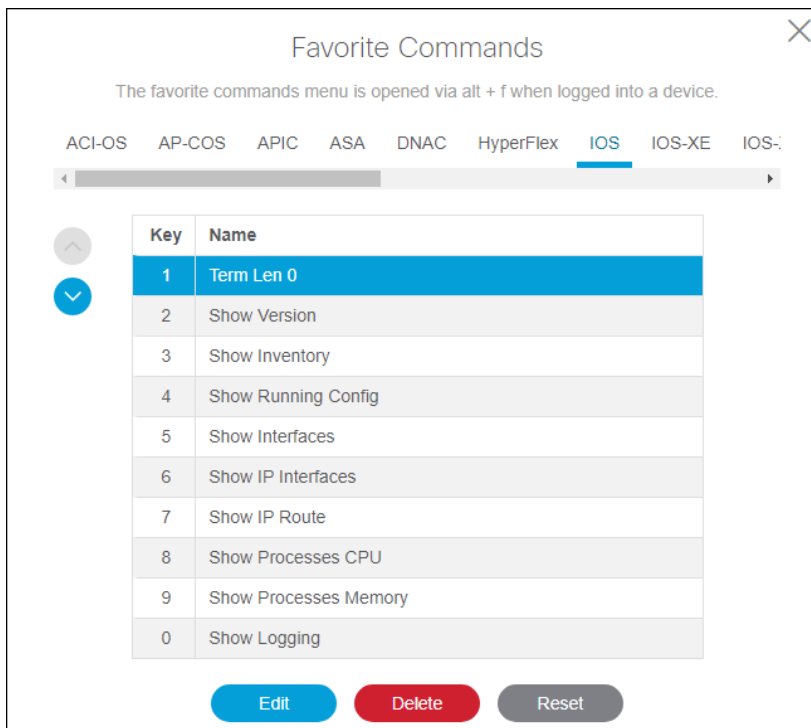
Favorite Commands

The favorite commands menu is opened via alt + f when logged into a device.

ACI-OS AP-COS APIC ASA DNAC HyperFlex IOS IOS-XE IOS-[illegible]

| Key | Name |
|---|---|
| 1 | Term Len 0 |
| 2 | Show Version |
| 3 | Show Inventory |
| 4 | Show Running Config |
| 5 | Show Interfaces |
| 6 | Show IP Interfaces |
| 7 | Show IP Route |
| 8 | Show Processes CPU |
| 9 | Show Processes Memory |
| 0 | Show Logging |

Edit Delete Reset